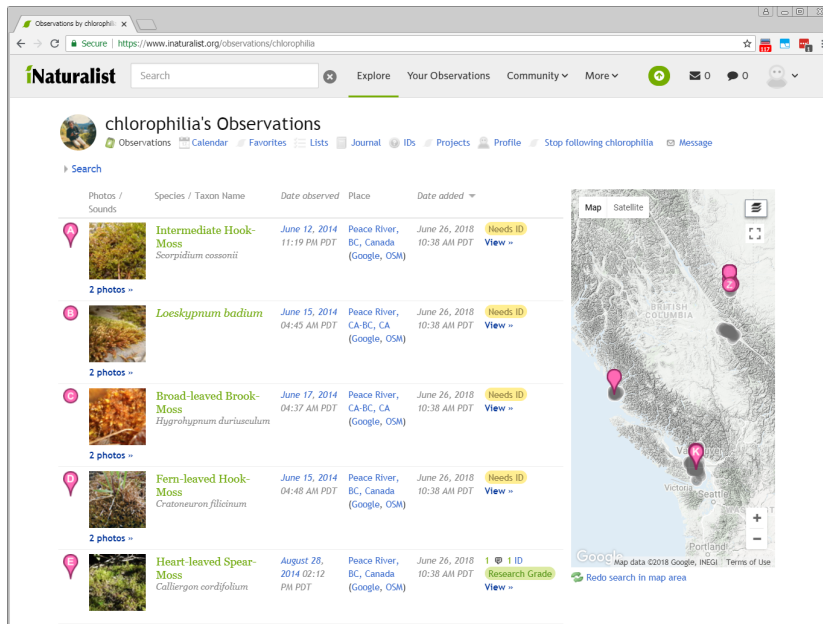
Observations by chlorophili ×

Secure https://www.inaturalist.org/observations/chlorophilia

iNaturalist Search Explore Your Observations Community More 0 0

chlorophilia's Observations
Observations Calendar Favorites Lists Journal IDs Projects Profile Stop following chlorophilia Message

Search

| | Photos / Sounds | Species / Taxon Name | Date observed | Place | Date added | |
|---|---|---|---|---|---|---|
| A | 2 photos » | Intermediate Hook-Moss *Scorpidium cossonii* | June 12, 2014 11:19 PM PDT | Peace River, BC, Canada (Google, OSM) | June 26, 2018 10:38 AM PDT | Needs ID View » |
| B | 2 photos » | *Loeskypnum badium* | June 15, 2014 04:45 AM PDT | Peace River, CA-BC, CA (Google, OSM) | June 26, 2018 10:38 AM PDT | Needs ID View » |
| C | 2 photos » | Broad-leaved Brook-Moss *Hygrohypnum duriusculum* | June 17, 2014 04:37 AM PDT | Peace River, CA-BC, CA (Google, OSM) | June 26, 2018 10:38 AM PDT | Needs ID View » |
| D | 2 photos » | Fern-leaved Hook-Moss *Cratoneuron filicinum* | June 15, 2014 04:48 AM PDT | Peace River, BC, Canada (Google, OSM) | June 26, 2018 10:38 AM PDT | Needs ID View » |
| E | | Heart-leaved Spear-Moss *Calliergon cordifolium* | August 28, 2014 02:12 PM PDT | Peace River, BC, Canada (Google, OSM) | June 26, 2018 10:38 AM PDT | 1 1 ID Research Grade View » |

Map Satellite
BRITISH COLUMBIA
Z K
Vancouver Victoria Seattle Portland
Google Map data ©2018 Google, INEGI Terms of Use
Redo search in map area